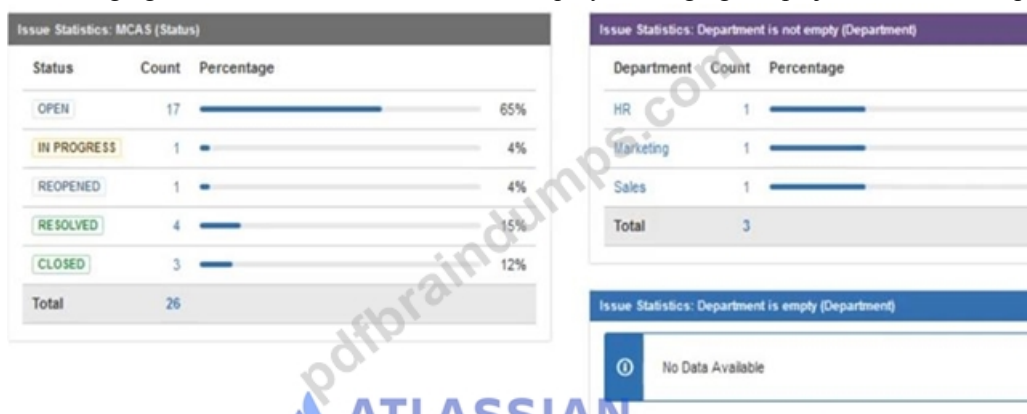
Issue Statistics: MCAS (Status)

| Status | Count | Percentage |
|---|---|---|
| OPEN | 17 | 65% |
| IN PROGRESS | 1 | 4% |
| REOPENED | 1 | 4% |
| RESOLVED | 4 | 15% |
| CLOSED | 3 | 12% |
| Total | 26 | |

Issue Statistics: Department is not empty (Department)

| Department | Count | Percentage |
|---|---|---|
| HR | 1 | |
| Marketing | 1 | |
| Sales | 1 | |
| Total | 3 | |

Issue Statistics: Department is empty (Department)

No Data Available

pdfbraindumps.com

ATLASSIAN